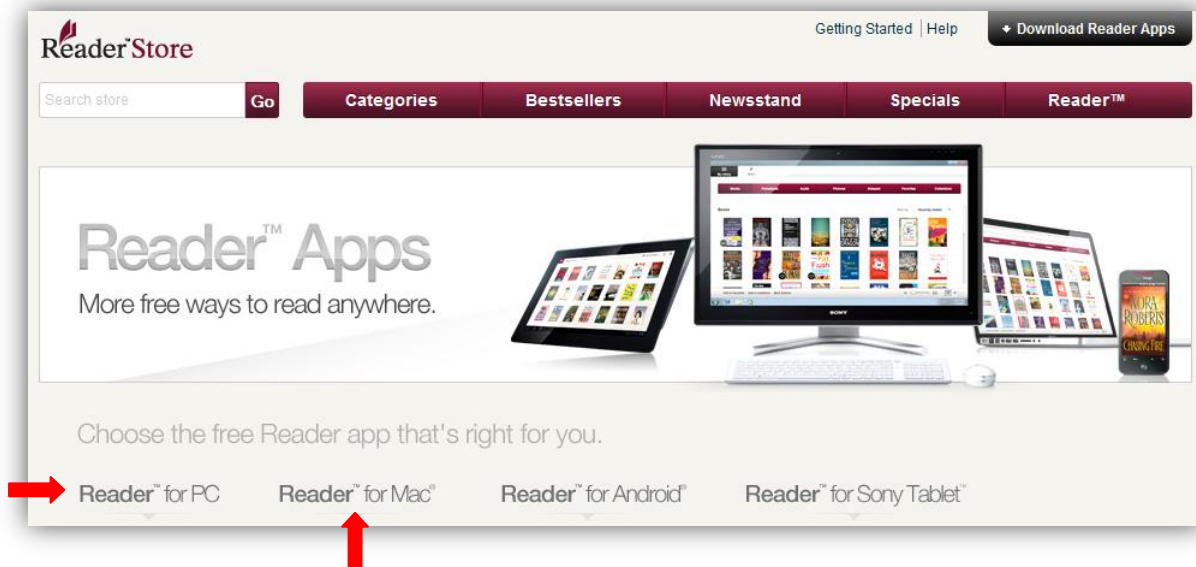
Reader Store

Getting Started | Help

+ Download Reader Apps

Search store

Go

Categories

Bestsellers

Newsstand

Specials

Reader™

Reader™ Apps

More free ways to read anywhere.

SONY

NORA ROBERTS

CHASING FIRE

Choose the free Reader app that's right for you.

Reader™ for PC

Reader™ for Mac®

Reader™ for Android®

Reader™ for Sony Tablet™